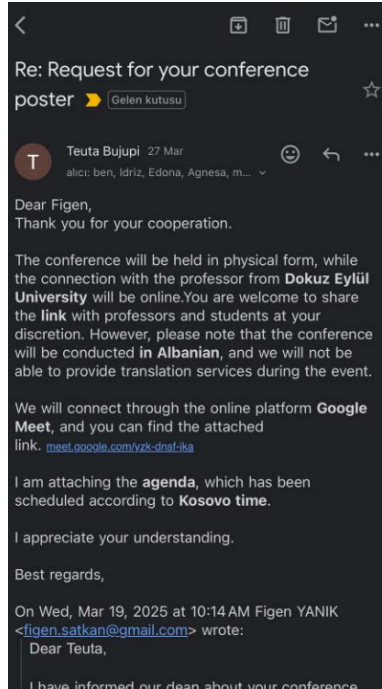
Re: Request for your conference poster Gelen kutusu

T Teuta Bujupi 27 Mar
alıcı: ben, Idriz, Edona, Agnesa, m...

Dear Figen,
Thank you for your cooperation.

The conference will be held in physical form, while the connection with the professor from **Dokuz Eylül University** will be online.You are welcome to share the **link** with professors and students at your discretion. However, please note that the conference will be conducted **in Albanian**, and we will not be able to provide translation services during the event.

We will connect through the online platform **Google Meet**, and you can find the attached link. meet.google.com/yzk-dnsf-jka

I am attaching the **agenda**, which has been scheduled according to **Kosovo time**.

I appreciate your understanding.

Best regards,

On Wed, Mar 19, 2025 at 10:14 AM Figen YANIK <figen.satkan@gmail.com> wrote:
Dear Teuta,

I have informed our dean about your conference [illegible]